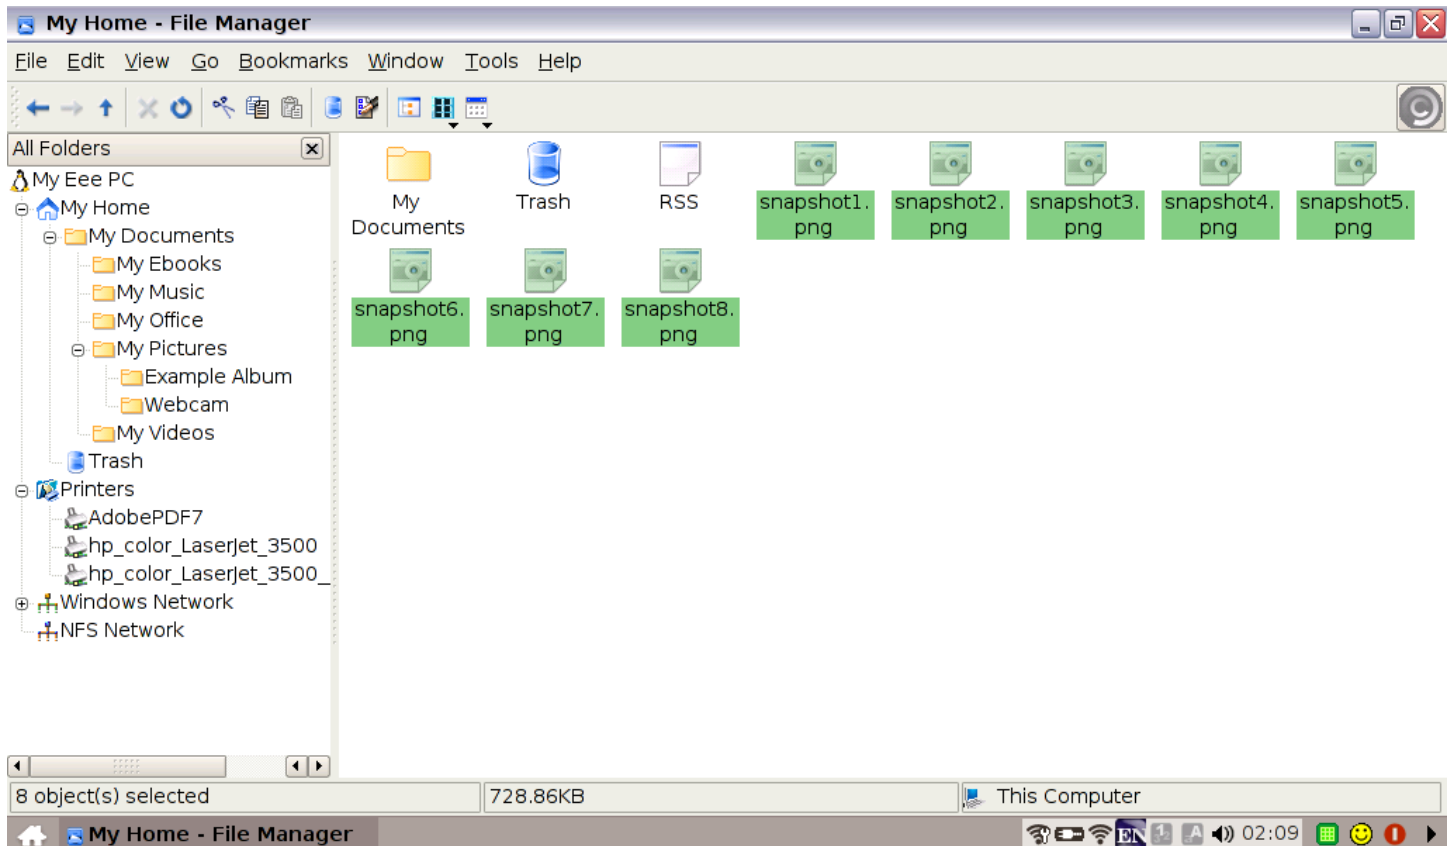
My Home - File Manager

File Edit View Go Bookmarks Window Tools Help

All Folders

My Eee PC
My Home
My Documents
My Ebooks
My Music
My Office
My Pictures
Example Album
Webcam
My Videos
Trash
Printers
AdobePDF7
hp_color_LaserJet_3500
hp_color_LaserJet_3500_
Windows Network
NFS Network

My Documents
Trash
RSS
snapshot1.png
snapshot2.png
snapshot3.png
snapshot4.png
snapshot5.png
snapshot6.png
snapshot7.png
snapshot8.png

8 object(s) selected
728.86KB
This Computer

My Home - File Manager
EN
02:09